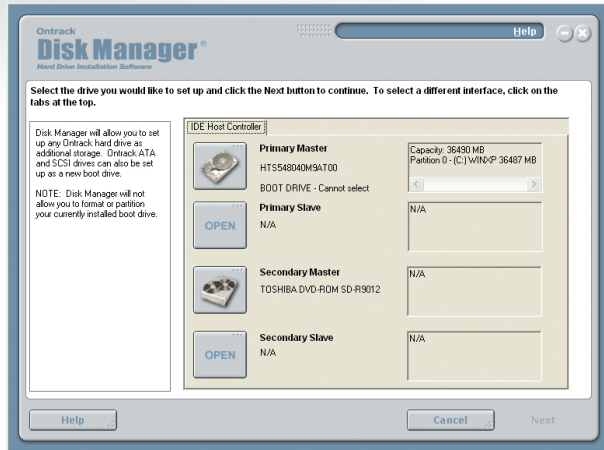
Ontrack
Disk Manager®
Hard Drive Installation Software

Help

Select the drive you would like to set up and click the Next button to continue. To select a different interface, click on the tabs at the top.

Disk Manager will allow you to set up any Ontrack hard drive as additional storage. Ontrack ATA and SCSI drives can also be set up as a new boot drive.

NOTE: Disk Manager will not allow you to format or partition your currently installed boot drive.

IDE Host Controller

Primary Master
HTS548040M9AT00
BOOT DRIVE - Cannot select

Capacity: 36490 MB
Partition 0 - (C:) WINXP 36487 MB

OPEN
Primary Slave
N/A

N/A

Secondary Master
TOSHIBA DVD-ROM SD-R9012

N/A

OPEN
Secondary Slave
N/A

N/A

Help

Cancel

Next